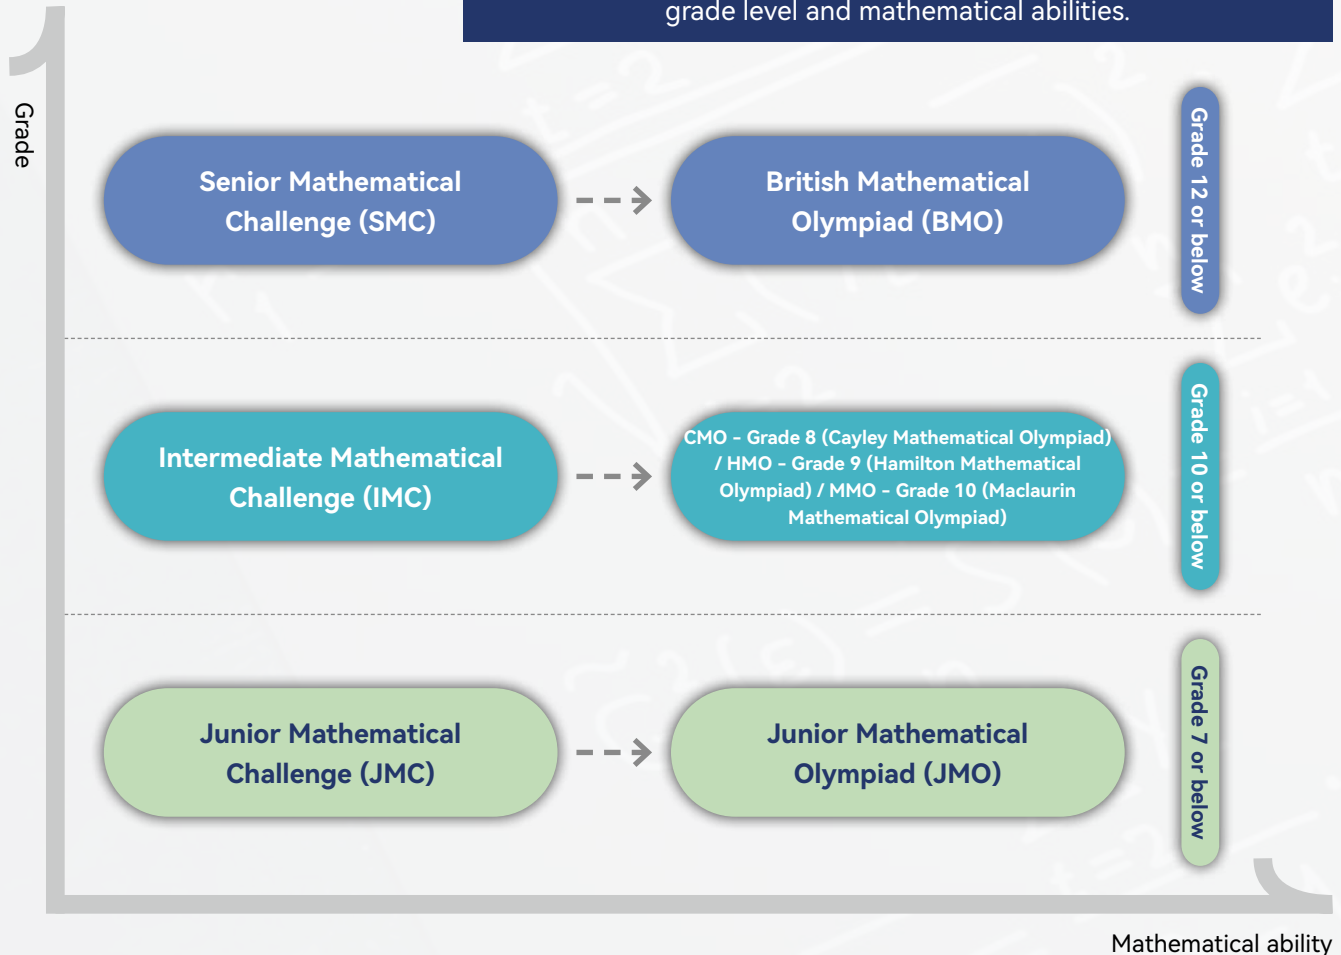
grade level and mathematical abilities.

Grade

Senior Mathematical Challenge (SMC)

British Mathematical Olympiad (BMO)

Grade 12 or below

Intermediate Mathematical Challenge (IMC)

CMO - Grade 8 (Cayley Mathematical Olympiad) / HMO - Grade 9 (Hamilton Mathematical Olympiad) / MMO - Grade 10 (Maclaurin Mathematical Olympiad)

Grade 10 or below

Junior Mathematical Challenge (JMC)

Junior Mathematical Olympiad (JMO)

Grade 7 or below

Mathematical ability